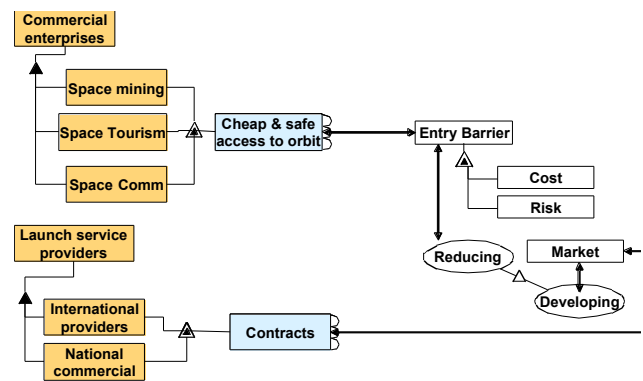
Commercial enterprises

Space mining

Space Tourism

Space Comm

Cheap & safe access to orbit

Entry Barrier

Cost

Risk

Launch service providers

International providers

National commercial

Contracts

Reducing

Market

Developing